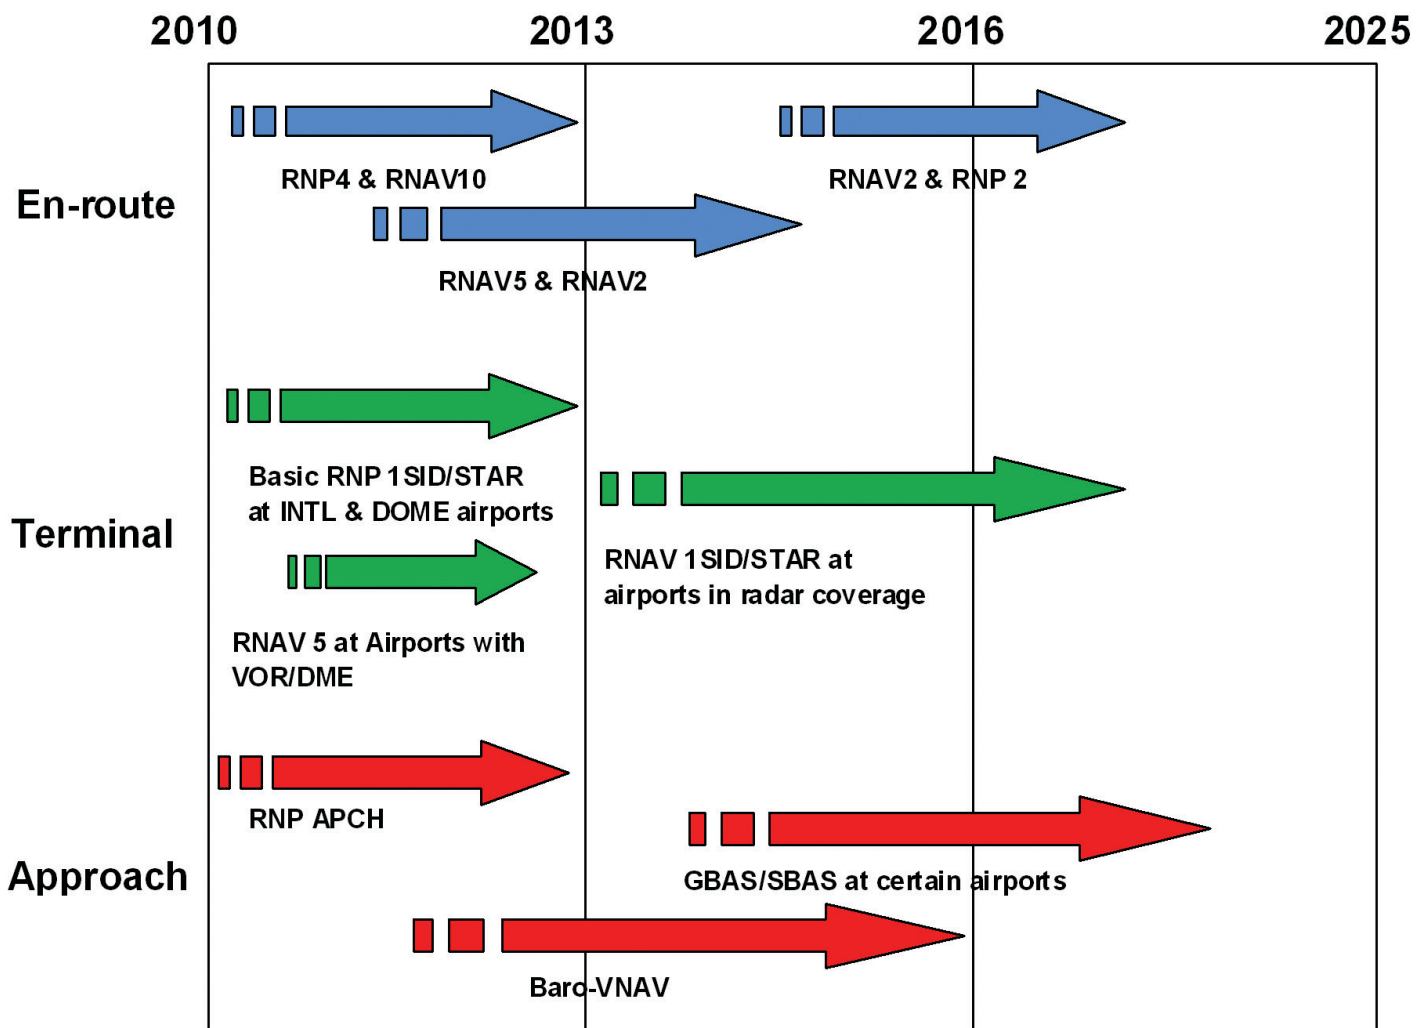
2010
2013
2016
2025

En-route

RNP4 & RNAV10

RNAV2 & RNP 2

RNAV5 & RNAV2

Terminal

Basic RNP 1SID/STAR at INTL & DOME airports

RNAV 1SID/STAR at airports in radar coverage

RNAV 5 at Airports with VOR/DME

Approach

RNP APCH

GBAS/SBAS at certain airports

Baro-VNAV